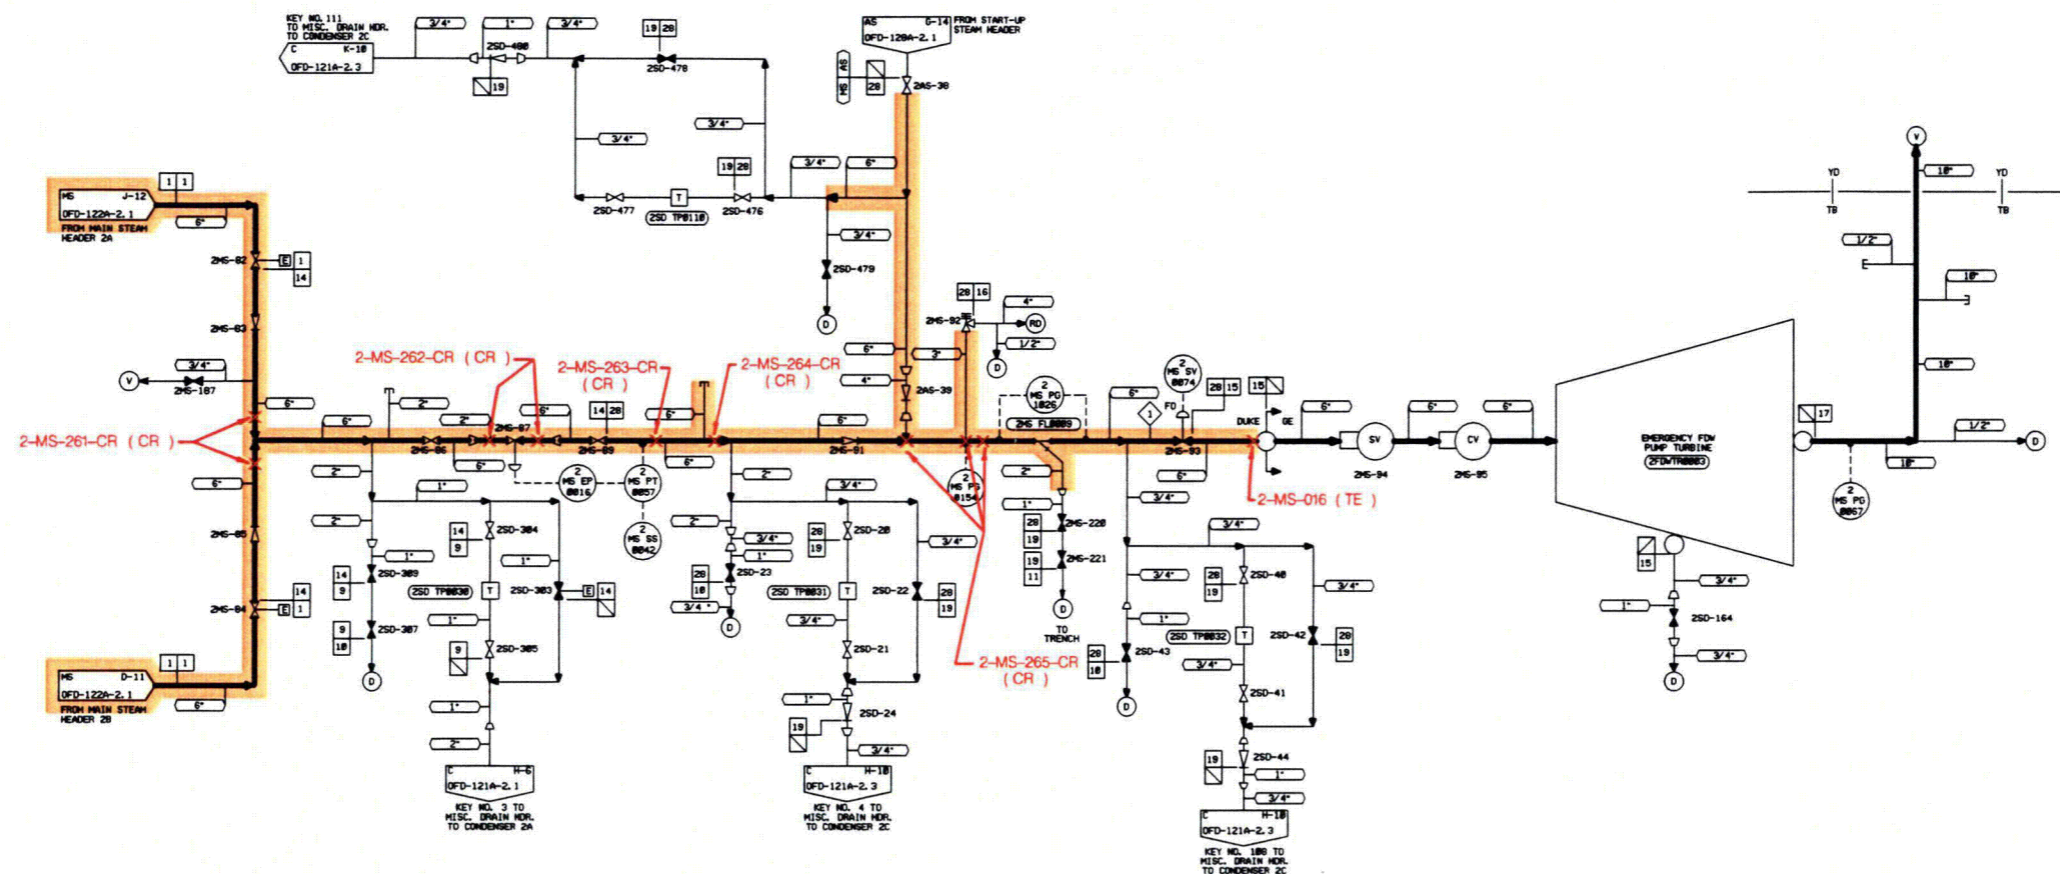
KEY NO. 111 TO MISC. DRAIN HDR. TO CONDENSER 2C
C K-10
OFD-121A-2.3
3/4"
1"
3/4"
2SD-480
19
19 20
2SD-478
AS G-14
OFD-120A-2.1
FROM START-UP STEAM HEADER
MS AS
20
2AS-38
3/4"
3/4"
19 20
2SD-477
T
2SD TP0110
2SD-476
3/4"
6"
MS J-12
OFD-122A-2.1
FROM MAIN STEAM HEADER 2A
1 1
6"
2MS-82
E
1
14
2MS-83
3/4"
2MS-187
V
6"
2MS-262-CR ( CR )
2MS-263-CR ( CR )
2MS-264-CR ( CR )
2MS-261-CR ( CR )
2"
2"
6"
2MS-87
6"
14 20
6"
6"
2MS-86
2MS-89
6"
2MS-91
3/4"
2SD-479
D
20 16
4"
2MS-92
RD
D
1/2"
6"
3"
4"
2AS-39
2
MS PG 1026
2MS FL0009
6"
2
MS SV 0074
20 15
15
J
FD
DUKE
GE
2MS-93
6"
SV
6"
CV
6"
2MS-94
2MS-95
EMERGENCY FDW PUMP TURBINE
2FDWTR0003
17
V
YD
TB
10"
YD
TB
1/2"
E
10"
10"
1/2"
D
10"
2
MS PG 0067
2-MS-016 ( TE )
2"
6"
2"
2"
1"
2
MS EP 0016
2
MS PT 0057
2
MS SS 0042
14
9
2SD-304
1"
1"
14
9
2SD-309
2SD TP0030
T
2SD-303
E
14
9
10
2SD-307
1"
9
2SD-305
D
1"
2"
C H-6
OFD-121A-2.1
KEY NO. 3 TO MISC. DRAIN HDR. TO CONDENSER 2A
6"
2MS-85
14
2MS-84
E
1
MS D-11
OFD-122A-2.1
FROM MAIN STEAM HEADER 2B
1 1
6"
6"
2"
2"
3/4"
1"
20
10
2SD-23
3/4"
D
3/4"
20
19
2SD-20
2SD TP0031
T
2SD-22
20
19
3/4"
2SD-21
1"
19
2SD-24
3/4"
C H-10
OFD-121A-2.3
KEY NO. 4 TO MISC. DRAIN HDR. TO CONDENSER 2C
3/4"
2
MS PS 0154
2"
1"
20
19
2MS-220
19
11
2MS-221
D
TO TRENCH
2MS-265-CR ( CR )
3/4"
3/4"
20
19
2SD-40
3/4"
3/4"
1"
2SD TP0032
T
2SD-42
20
19
20
10
2SD-43
3/4"
2SD-41
D
19
2SD-44
1"
3/4"
C H-10
OFD-121A-2.3
KEY NO. 108 TO MISC. DRAIN HDR. TO CONDENSER 2C
15
3/4"
1"
2SD-164
3/4"
D